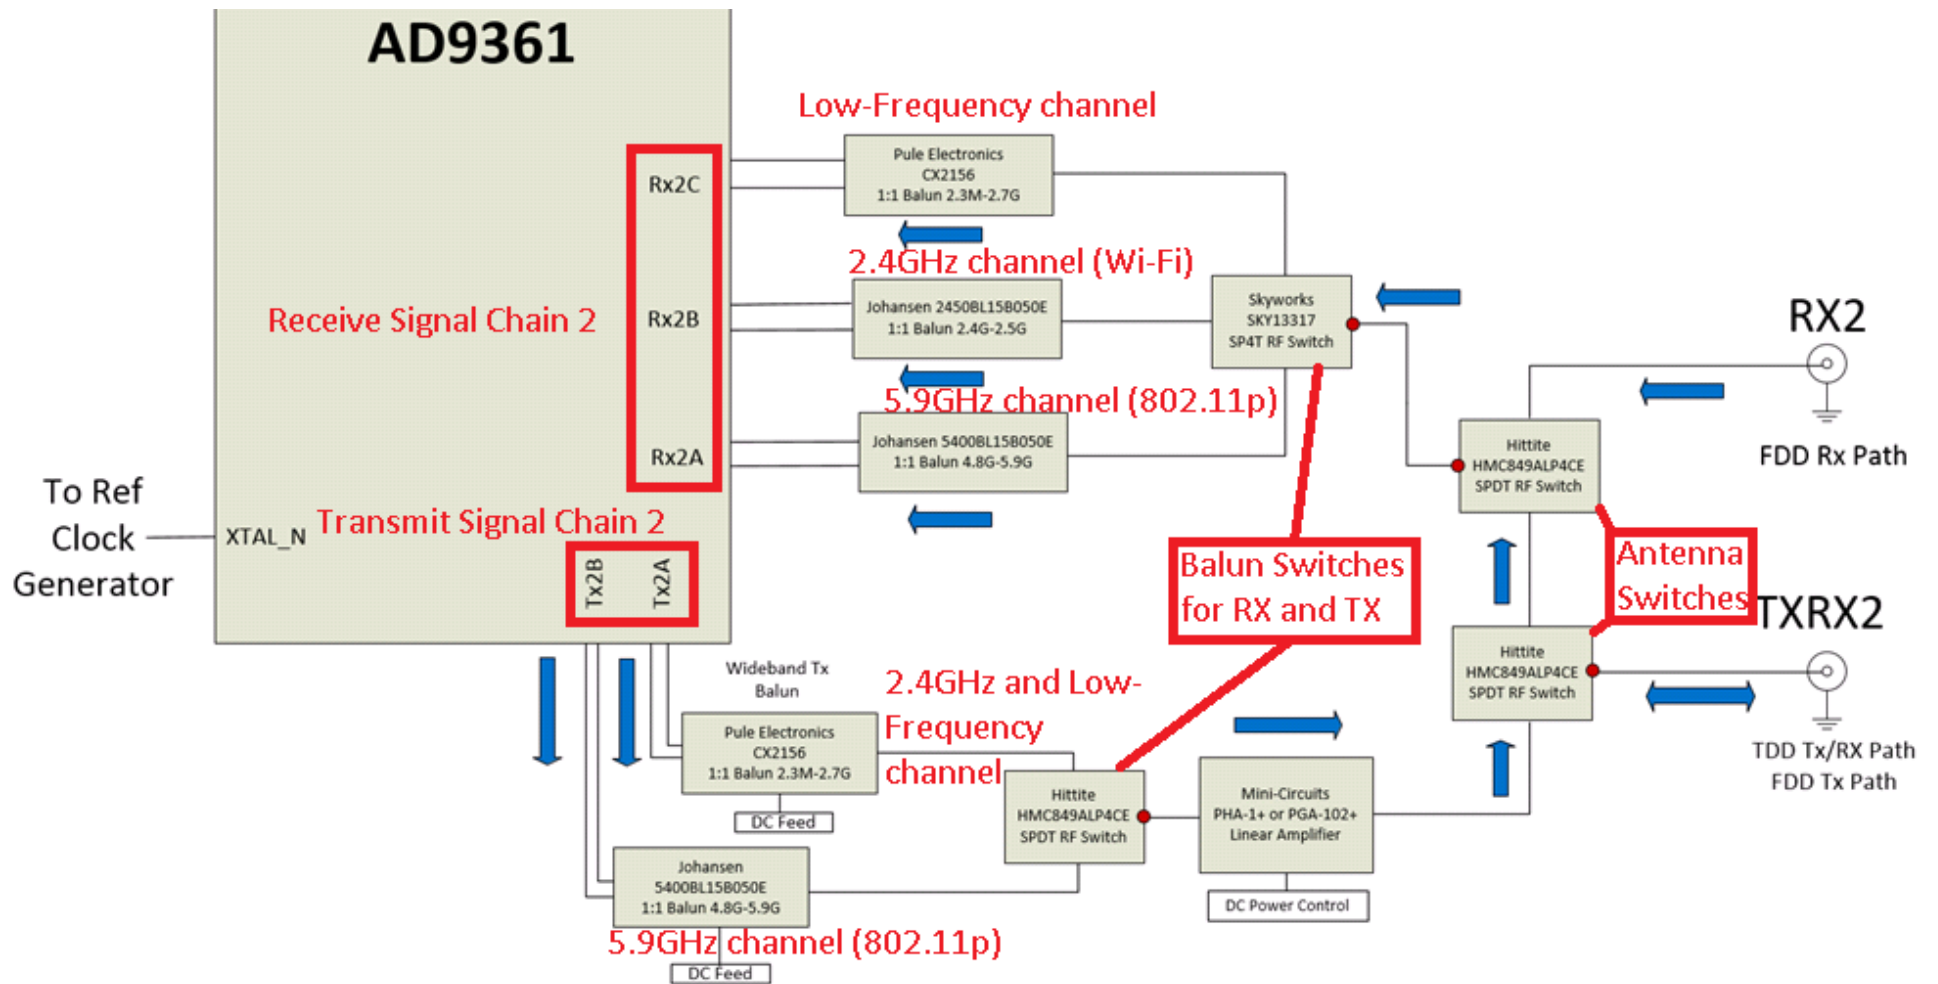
AD9361

Low-Frequency channel

Rx2C

Pule Electronics
CX2156
1:1 Balun 2.3M-2.7G

2.4GHz channel (Wi-Fi)

Receive Signal Chain 2

Rx2B

Johansen 2450BL15B050E
1:1 Balun 2.4G-2.5G

Skyworks
SKY13317
SP4T RF Switch

RX2

5.9GHz channel (802.11p)

Rx2A

Johansen 5400BL15B050E
1:1 Balun 4.8G-5.9G

Hittite
HMC849ALP4CE
SPDT RF Switch

FDD Rx Path

To Ref Clock Generator

XTAL_N

Transmit Signal Chain 2

Tx2B

Tx2A

Balun Switches for RX and TX

Antenna Switches

TXRX2

Wideband Tx Balun

2.4GHz and Low-Frequency channel

Pule Electronics
CX2156
1:1 Balun 2.3M-2.7G

Hittite
HMC849ALP4CE
SPDT RF Switch

TDD Tx/RX Path
FDD Tx Path

DC Feed

Hittite
HMC849ALP4CE
SPDT RF Switch

Mini-Circuits
PHA-1+ or PGA-102+
Linear Amplifier

Johansen
5400BL15B050E
1:1 Balun 4.8G-5.9G

DC Power Control

5.9GHz channel (802.11p)

DC Feed